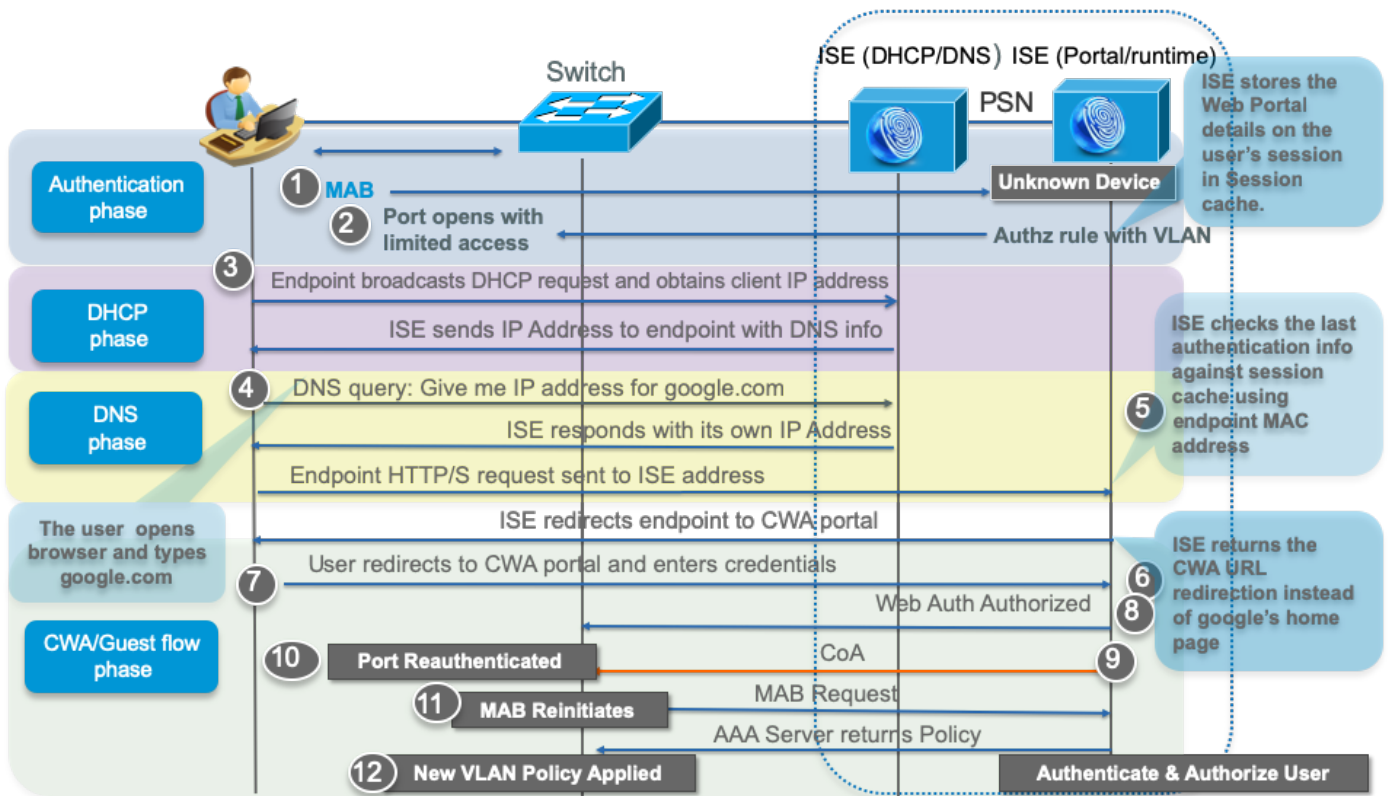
Switch

ISE (DHCP/DNS) ISE (Portal/runtime)

PSN

ISE stores the Web Portal details on the user's session in Session cache.

Authentication phase

1 MAB

Unknown Device

2 Port opens with limited access

Authz rule with VLAN

3 Endpoint broadcasts DHCP request and obtains client IP address

DHCP phase

ISE sends IP Address to endpoint with DNS info

ISE checks the last authentication info against session cache using endpoint MAC address

4 DNS query: Give me IP address for google.com

DNS phase

5

ISE responds with its own IP Address

Endpoint HTTP/S request sent to ISE address

The user opens browser and types google.com

ISE redirects endpoint to CWA portal

ISE returns the CWA URL redirection instead of google's home page

7 User redirects to CWA portal and enters credentials

6

Web Auth Authorized

8

CWA/Guest flow phase

10 Port Reauthenticated

CoA

9

11 MAB Reinitiates

MAB Request

AAA Server returns Policy

12 New VLAN Policy Applied

Authenticate & Authorize User